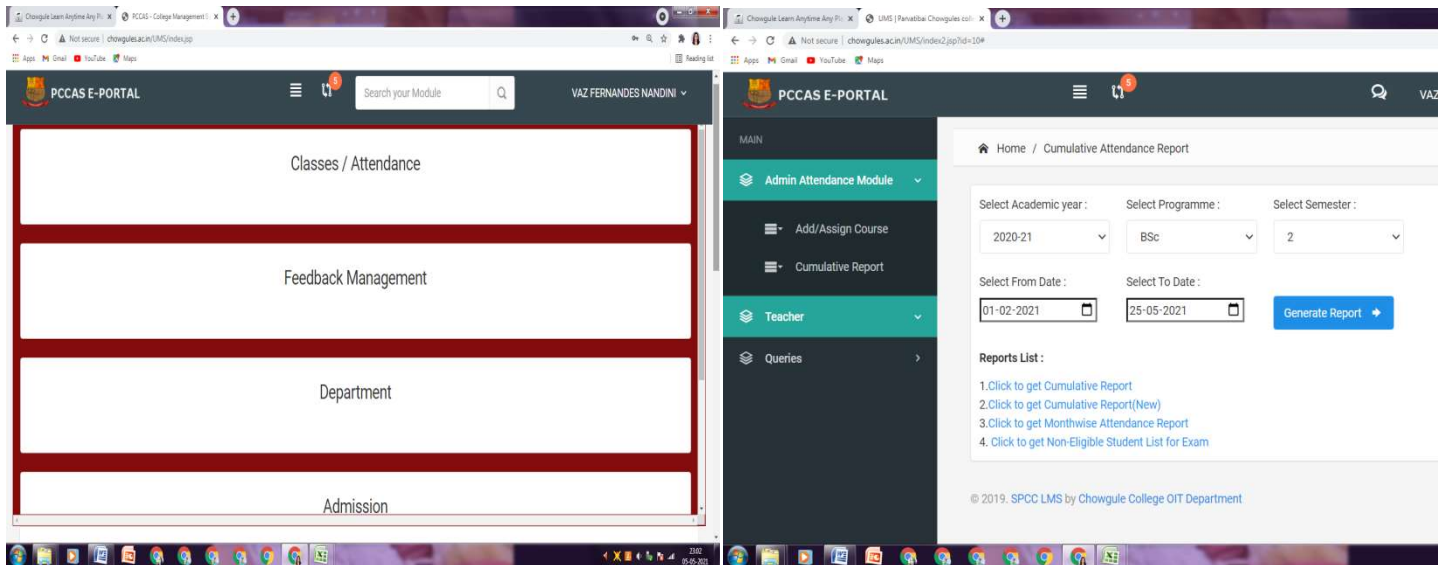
Chowgule Learn Anytime Any Pl. ×
PCCAS - College Management S ×
Not secure | chowgules.ac.in/UMS/index.jsp
Apps Gmail YouTube Maps
Reading list

PCCAS E-PORTAL
5
Search your Module
VAZ FERNANDES NANDINI

Classes / Attendance

Feedback Management

Department

Admission

23:02
05-05-2021

Chowgule Learn Anytime Any Pl. ×
UMS | Parvatibai Chowgule coll ×
Not secure | chowgules.ac.in/UMS/index2.jsp?id=10#
Apps Gmail YouTube Maps

PCCAS E-PORTAL
5
VAZ

MAIN
Admin Attendance Module
Add/Assign Course
Cumulative Report
Teacher
Queries

Home / Cumulative Attendance Report

Select Academic year :
2020-21
Select Programme :
BSc
Select Semester :
2
Select From Date :
01-02-2021
Select To Date :
25-05-2021
Generate Report

Reports List :
1.Click to get Cumulative Report
2.Click to get Cumulative Report(New)
3.Click to get Monthwise Attendance Report
4. Click to get Non-Eligible Student List for Exam

© 2019. SPCC LMS by Chowgule College OIT Department